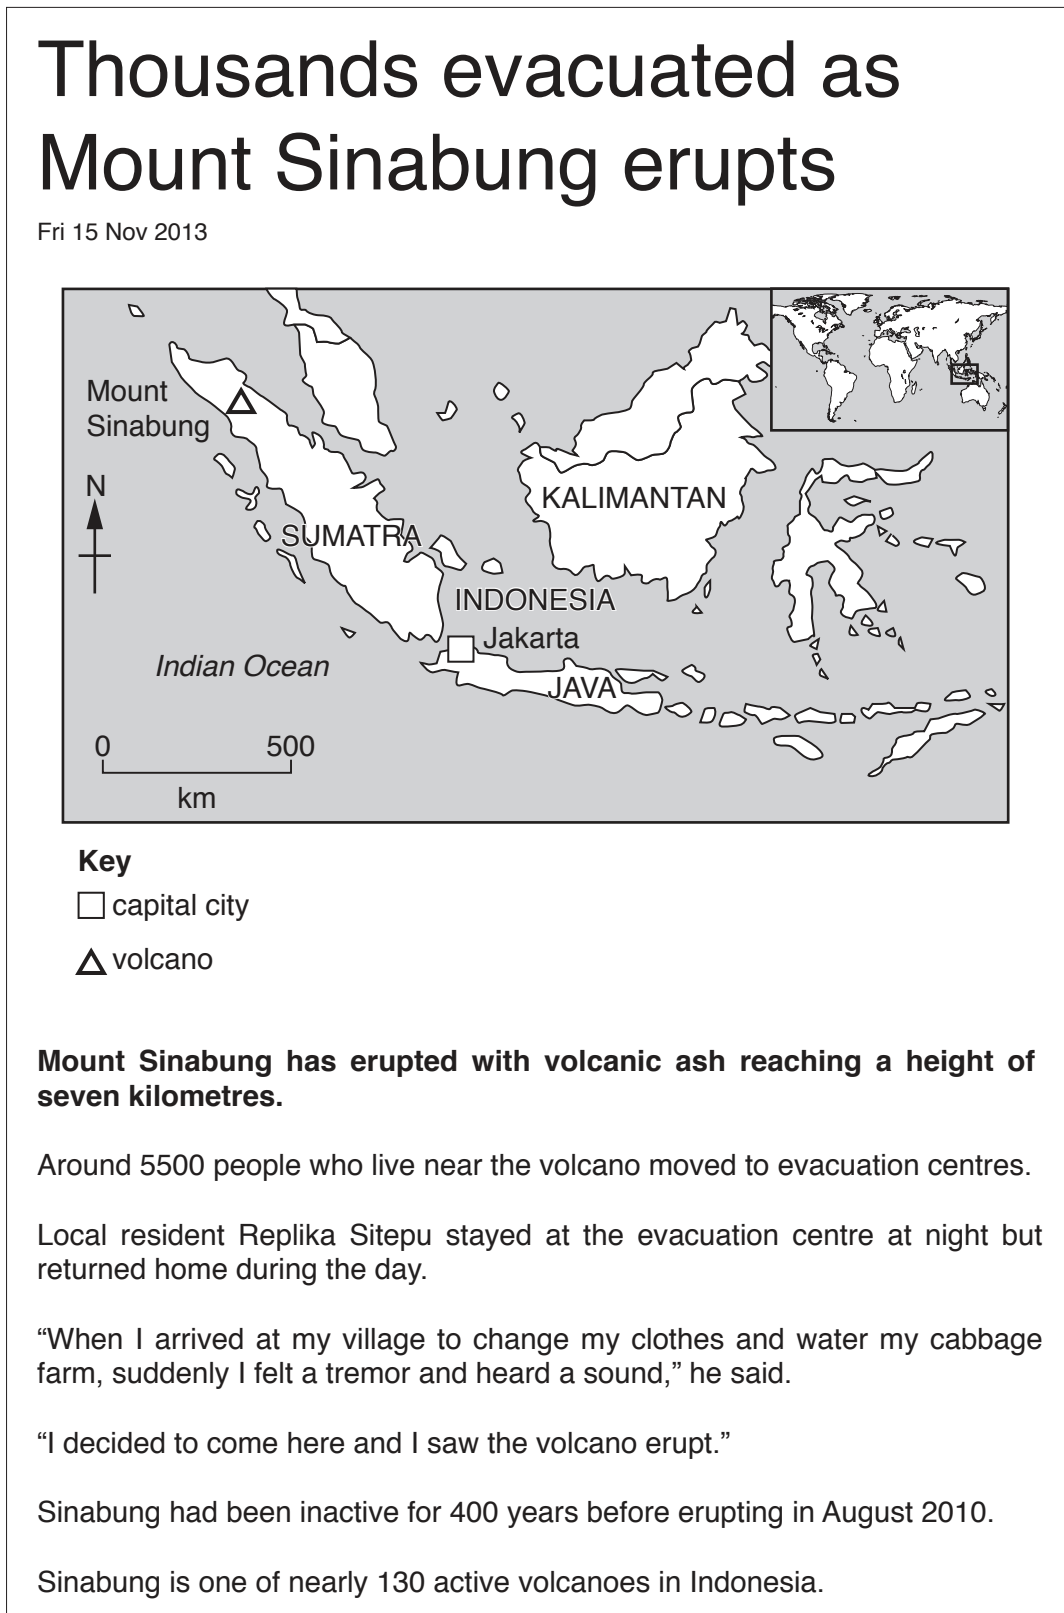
Thousands evacuated as Mount Sinabung erupts

Fri 15 Nov 2013

Mount Sinabung

N

SUMATRA

KALIMANTAN

INDONESIA

Jakarta

Indian Ocean

JAVA

0 500
km

Key
capital city
volcano

**Mount Sinabung has erupted with volcanic ash reaching a height of seven kilometres.**

Around 5500 people who live near the volcano moved to evacuation centres.

Local resident Replika Sitepu stayed at the evacuation centre at night but returned home during the day.

"When I arrived at my village to change my clothes and water my cabbage farm, suddenly I felt a tremor and heard a sound," he said.

"I decided to come here and I saw the volcano erupt."

Sinabung had been inactive for 400 years before erupting in August 2010.

Sinabung is one of nearly 130 active volcanoes in Indonesia.